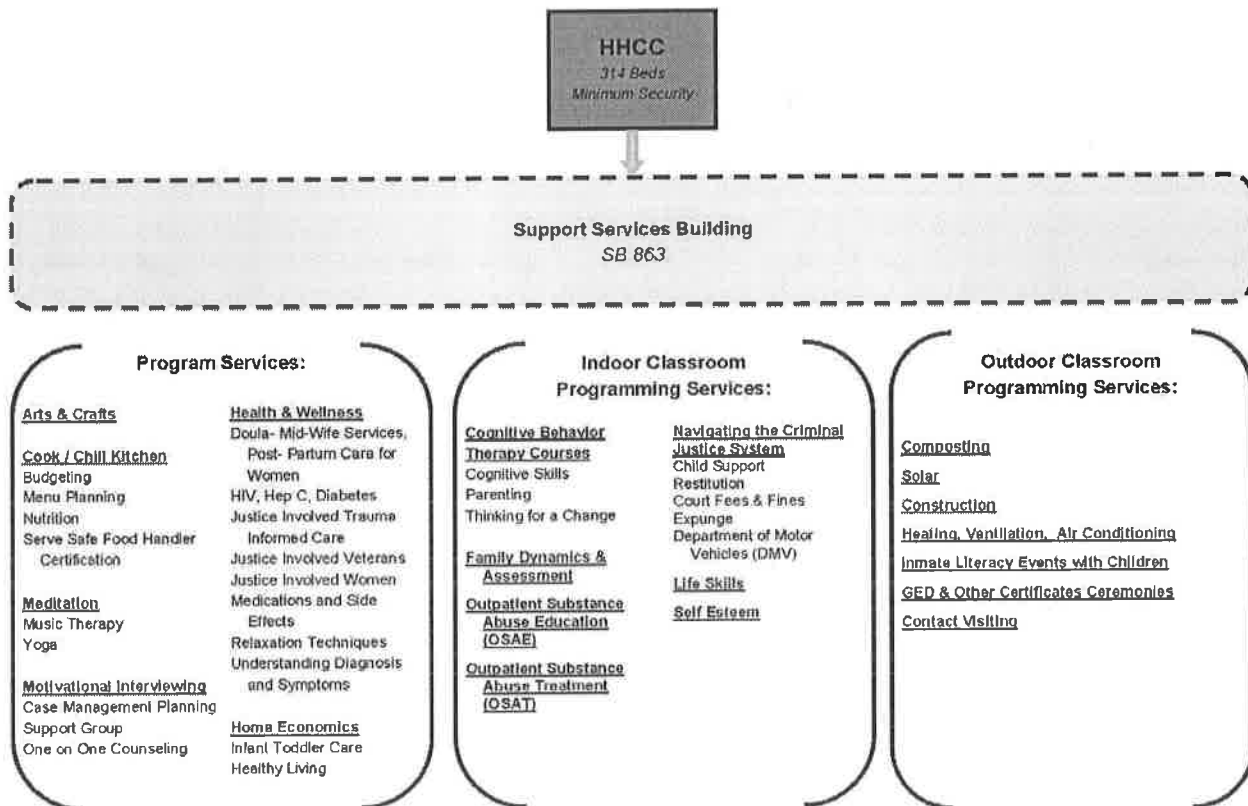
HHCC
314 Beds
Minimum Security

Support Services Building
SB 863

Program Services:

Arts & Crafts

Cook / Chill Kitchen
Budgeting
Menu Planning
Nutrition
Serve Safe Food Handler Certification

Meditation
Music Therapy
Yoga

Motivational Interviewing
Case Management Planning
Support Group
One on One Counseling

Health & Wellness
Doula- Mid-Wife Services, Post- Partum Care for Women
HIV, Hep C, Diabetes
Justice Involved Trauma Informed Care
Justice Involved Veterans
Justice Involved Women
Medications and Side Effects
Relaxation Techniques
Understanding Diagnosis and Symptoms

Home Economics
Infant Toddler Care
Healthy Living

Indoor Classroom Programming Services:

Cognitive Behavior Therapy Courses
Cognitive Skills
Parenting
Thinking for a Change

Family Dynamics & Assessment

Outpatient Substance Abuse Education (OSAE)

Outpatient Substance Abuse Treatment (OSAT)

Navigating the Criminal Justice System
Child Support
Restitution
Court Fees & Fines
Expunge
Department of Motor Vehicles (DMV)

Life Skills

Self Esteem

Outdoor Classroom Programming Services:

Composting
Solar
Construction
Heating, Ventilation, Air Conditioning
Inmate Literacy Events with Children
GED & Other Certificates Ceremonies
Contact Visiting